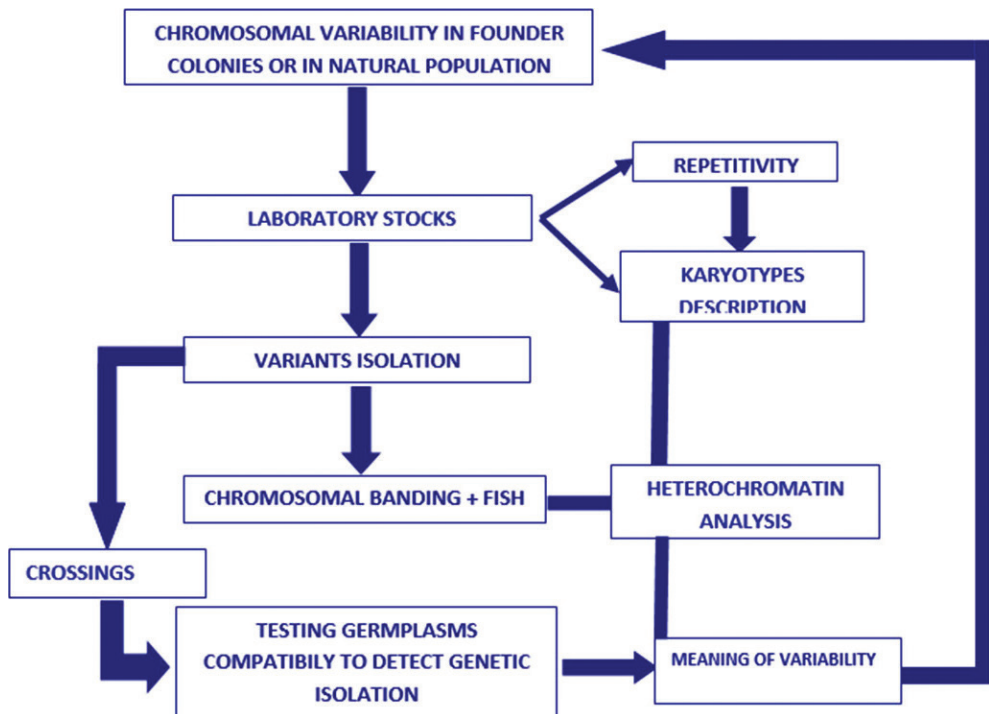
CHROMOSOMAL VARIABILITY IN FOUNDER COLONIES OR IN NATURAL POPULATION

LABORATORY STOCKS

REPETITIVITY

KARYOTYPES DESCRIPTION

VARIANTS ISOLATION

CHROMOSOMAL BANDING + FISH

HETEROCHROMATIN ANALYSIS

CROSSINGS

TESTING GERMPLASMS COMPATIBILY TO DETECT GENETIC ISOLATION

MEANING OF VARIABILITY